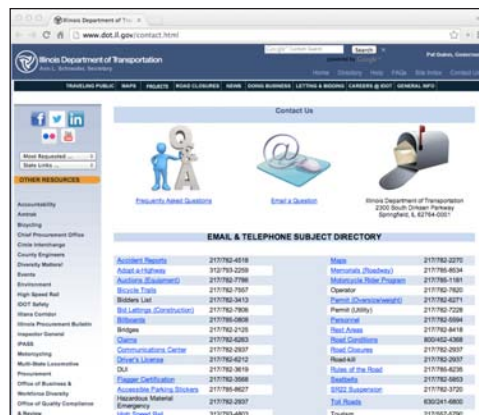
Illinois Department of Tra ×

www.dot.il.gov/contact.html

Search

Illinois Department of Transportation

Ann L. Schneider, Secretary

Pat Quinn, Governor

Home Directory Help FAQs File Index Contact Us

TRAVELING PUBLIC MAPS PROJECTS ROAD CLOSURES NEWS DOING BUSINESS LETTING & BIDDING CAREERS @ IDOT GENERAL INFO

Most Requested ...

State Links ...

OTHER RESOURCES

Accountability

Amtrak

Bicycling

Chief Procurement Office

Circle Interchange

County Engineers

Diversity Matters!

Events

Environment

High Speed Rail

IDOT Safety

Illiana Corridor

Illinois Procurement Bulletin

Inspector General

IPASS

Motorcycling

Multi-State Locomotive Procurement

Office of Business & Workforce Diversity

Office of Quality Compliance & Review

Contact Us

Frequently Asked Questions

Email a Question

Illinois Department of Transportation
2300 South Dirksen Parkway
Springfield, IL 62764-0001

EMAIL & TELEPHONE SUBJECT DIRECTORY

| | | | |
|---|---|---|---|
| Accident Reports | 217/782-4518 | Maps | 217/782-2270 |
| Adopt a Highway | 312/793-2259 | Memorials (Roadway) | 217/785-8534 |
| Auctions (Equipment) | 217/782-7786 | Motorcycle Rider Program | 217/785-1181 |
| Bicycle Trails | 217/782-7597 | Operator | 217/782-7820 |
| Bidders List | 217/782-3413 | Permit (Oversize/weight) | 217/785-6271 |
| Bid Lettings (Construction) | 217/782-7806 | Permit (Utility) | 217/782-7228 |
| Billboards | 217/782-0808 | Personnel | 217/782-5594 |
| Bridges | 217/782-2125 | Rest Areas | 217/782-8418 |
| Claims | 217/785-6263 | Road Conditions | 800/452-4368 |
| Communications Center | 217/782-2937 | Road Closures | 217/782-2937 |
| Driver's License | 217/782-6212 | Road-kill | 217/782-2937 |
| DUI | 217/782-3619 | Rules of the Road | 217/785-8236 |
| Flagger Certification | 217/782-3568 | Seatbelts | 217/782-6853 |
| Accessible Parking Stickers | 217/785-6627 | SR22 Suspension | 217/782-3720 |
| Hazardous Material Emergency | 217/782-2937 | Toll Roads | 630/241-6800 |
| High Speed Rail | 217/782-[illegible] | Tourism | 217/557-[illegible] |